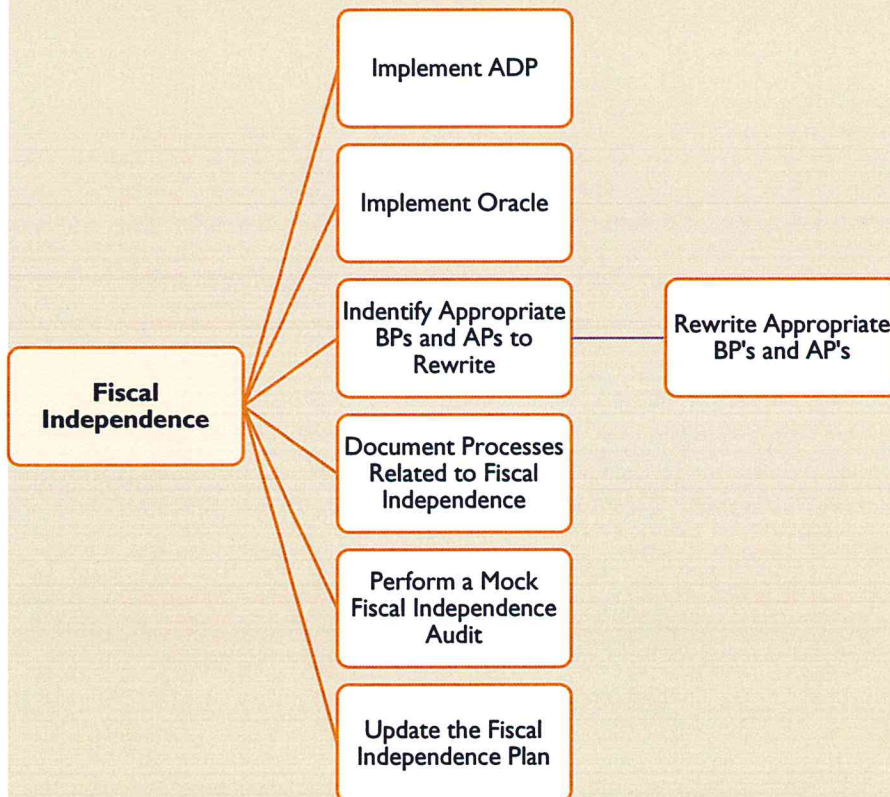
Fiscal Independence

Implement ADP

Implement Oracle

Indentify Appropriate BPs and APs to Rewrite

Rewrite Appropriate BP's and AP's

Document Processes Related to Fiscal Independence

Perform a Mock Fiscal Independence Audit

Update the Fiscal Independence Plan